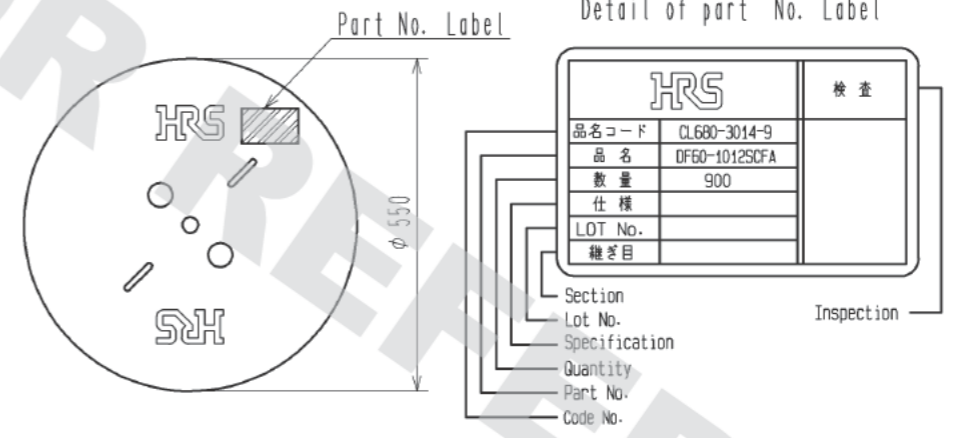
Part No. Label

Detail of part No. Label

HRS

HRS

$\phi$ 550

HRS

検 査

| 品名コード | CL680-3014-9 |
|---|---|
| 品 名 | DF60-1012SCFA |
| 数 量 | 900 |
| 仕 様 | |
| LOT No. | |
| 継ぎ目 | |

Section
Lot No.
Specification
Quantity
Part No.
Code No.

Inspection